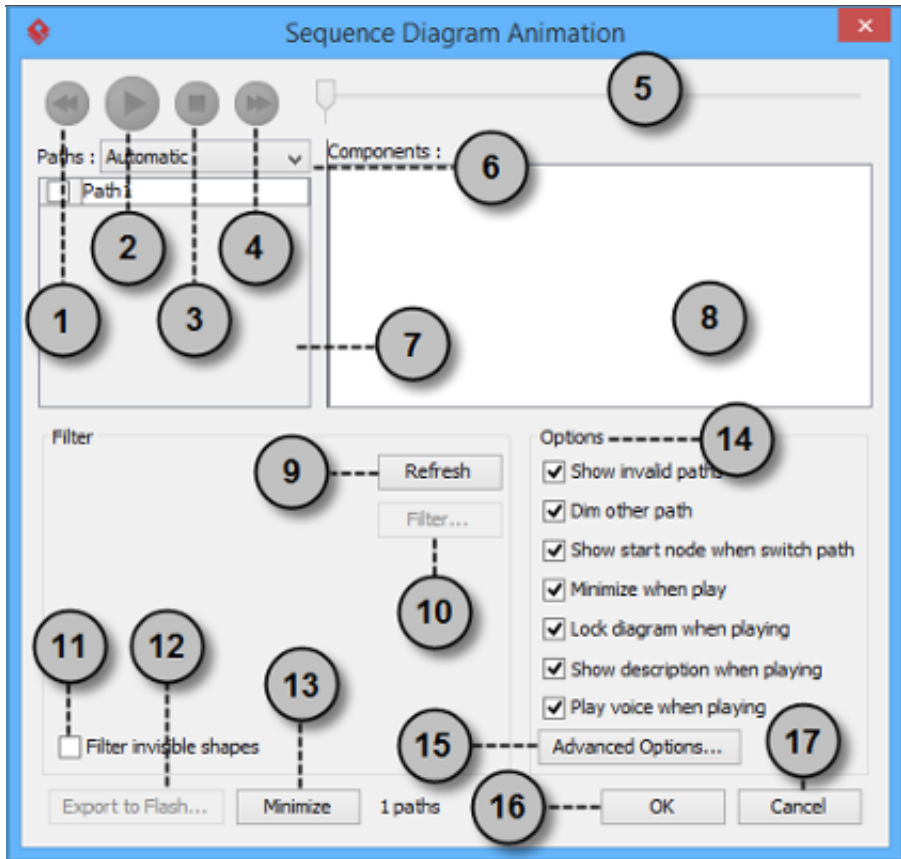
Sequence Diagram Animation

5

Paths : Automatic

Components :

6

Path1

2

4

1

3

7

8

Filter

9

Refresh

Filter...

10

Options

14

Show invalid paths

Dim other path

Show start node when switch path

Minimize when play

Lock diagram when playing

Show description when playing

Play voice when playing

11

12

13

15

Advanced Options...

17

Filter invisible shapes

Export to Flash...

Minimize

1 paths

16

OK

Cancel